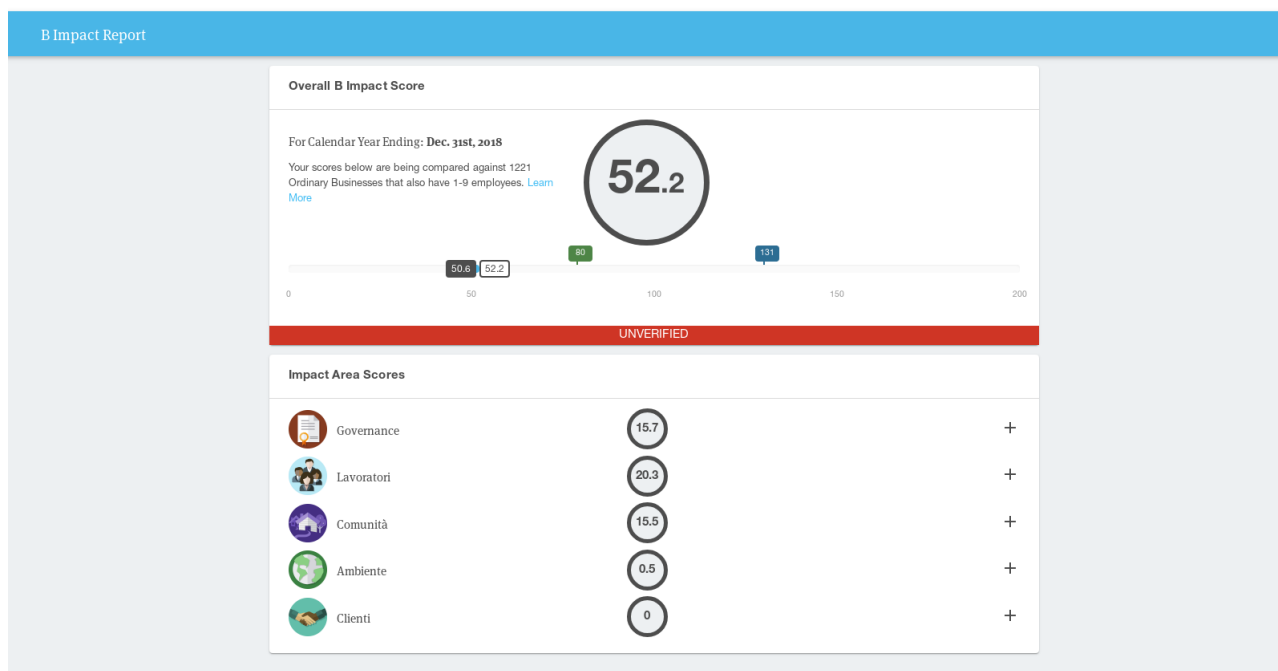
B Impact Report

Overall B Impact Score

For Calendar Year Ending: Dec. 31st, 2018

Your scores below are being compared against 1221 Ordinary Businesses that also have 1-9 employees. Learn More

52.2

80

131

50.6

52.2

0

50

100

150

200

UNVERIFIED

Impact Area Scores

Governance

15.7

+

Lavoratori

20.3

+

Comunità

15.5

+

Ambiente

0.5

+

Clienti

0

+